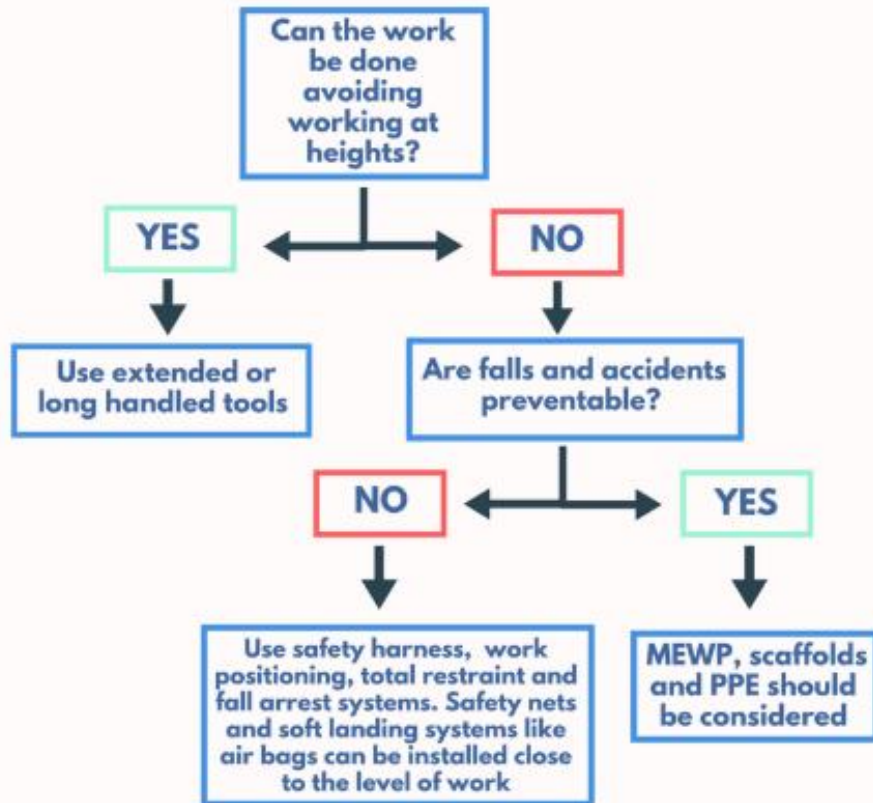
Can the work be done avoiding working at heights?

YES

NO

Use extended or long handled tools

Are falls and accidents preventable?

NO

YES

Use safety harness, work positioning, total restraint and fall arrest systems. Safety nets and soft landing systems like air bags can be installed close to the level of work

MEWP, scaffolds and PPE should be considered